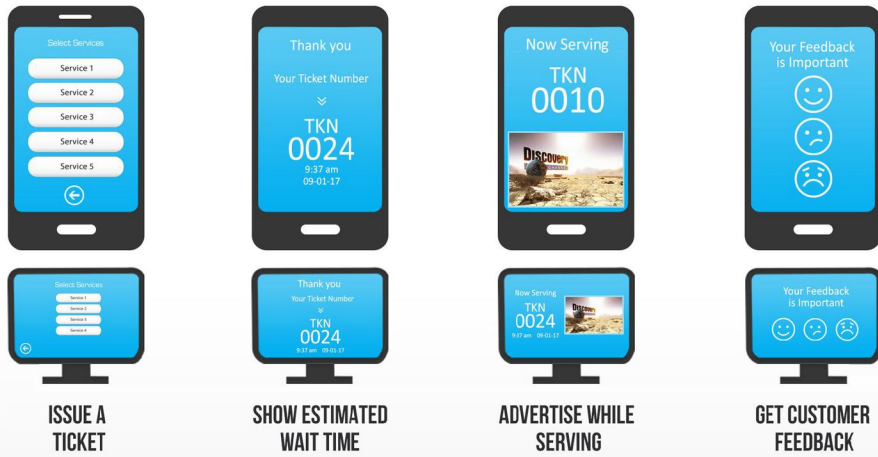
Select Services

Service 1

Service 2

Service 3

Service 4

Service 5

Select Services

Service 1

Service 2

Service 3

Service 4

ISSUE A TICKET

Thank you

Your Ticket Number

TKN

0024

9:37 am

09-01-17

Thank you

Your Ticket Number

TKN

0024

9:37 am 09-01-17

SHOW ESTIMATED WAIT TIME

Now Serving

TKN

0010

Discovery

Now Serving

TKN

0024

9:37 am 09-01-17

ADVERTISE WHILE SERVING

Your Feedback is Important

Your Feedback is Important

GET CUSTOMER FEEDBACK